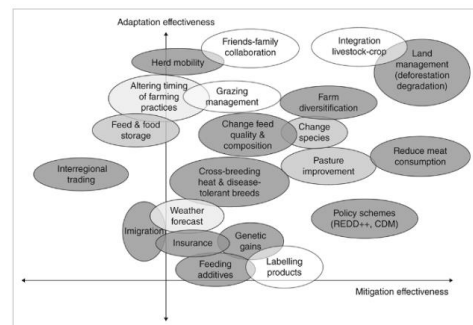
Adaptation effectiveness

Friends-family collaboration

Integration livestock-crop

Herd mobility

Land management (deforestation degradation)

Altering timing of farming practices

Grazing management

Farm diversification

Feed & food storage

Change feed quality & composition

Change species

Reduce meat consumption

Interregional trading

Pasture improvement

Cross-breeding heat & disease-tolerant breeds

Weather forecast

Policy schemes (REDD++, CDM)

Imigration

Insurance

Genetic gains

Feeding additives

Labelling products

Mitigation effectiveness